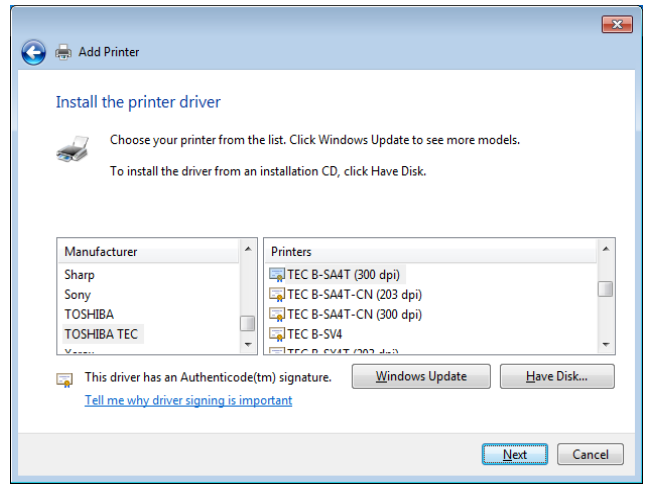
Add Printer

Install the printer driver

Choose your printer from the list. Click Windows Update to see more models.

To install the driver from an installation CD, click Have Disk.

| Manufacturer |
|---|
| Sharp |
| Sony |
| TOSHIBA |
| TOSHIBA TEC |
| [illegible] |

| Printers |
|---|
| TEC B-SA4T (300 dpi) |
| TEC B-SA4T-CN (203 dpi) |
| TEC B-SA4T-CN (300 dpi) |
| TEC B-SV4 |
| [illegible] |

This driver has an Authenticode(tm) signature.

Windows Update

Have Disk...

Tell me why driver signing is important

Next

Cancel